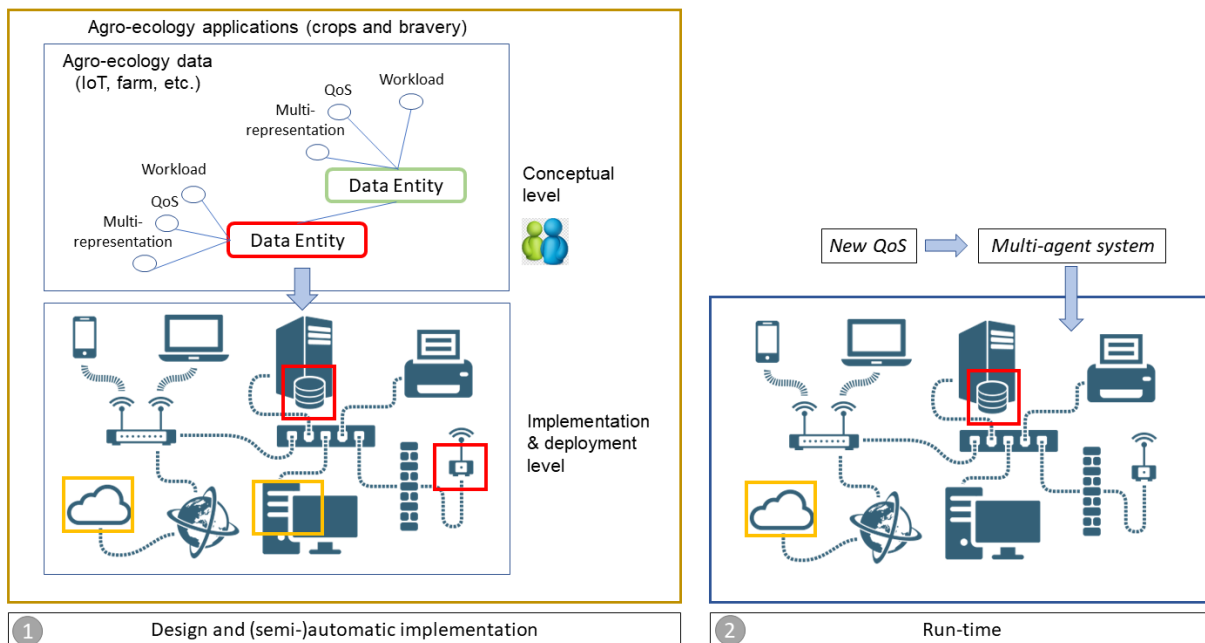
Agro-ecology applications (crops and bravery)

Agro-ecology data (IoT, farm, etc.)

Workload

QoS

Multi-representation

Data Entity

Workload

QoS

Multi-representation

Data Entity

Conceptual level

Implementation & deployment level

New QoS

Multi-agent system

1 Design and (semi-)automatic implementation

2 Run-time